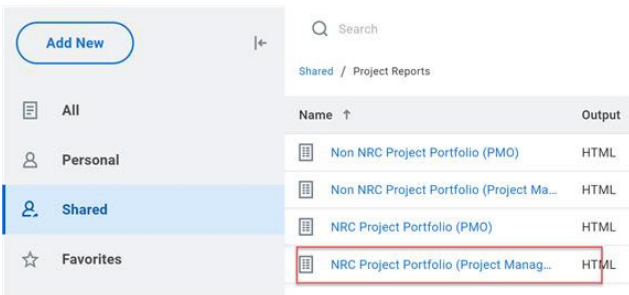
Add New

All

Personal

Shared

Favorites

Search

Shared / Project Reports

| Name ↑ | Output |
|---|---|
| Non NRC Project Portfolio (PMO) | HTML |
| Non NRC Project Portfolio (Project Ma... | HTML |
| NRC Project Portfolio (PMO) | HTML |
| NRC Project Portfolio (Project Manag... | HTML |